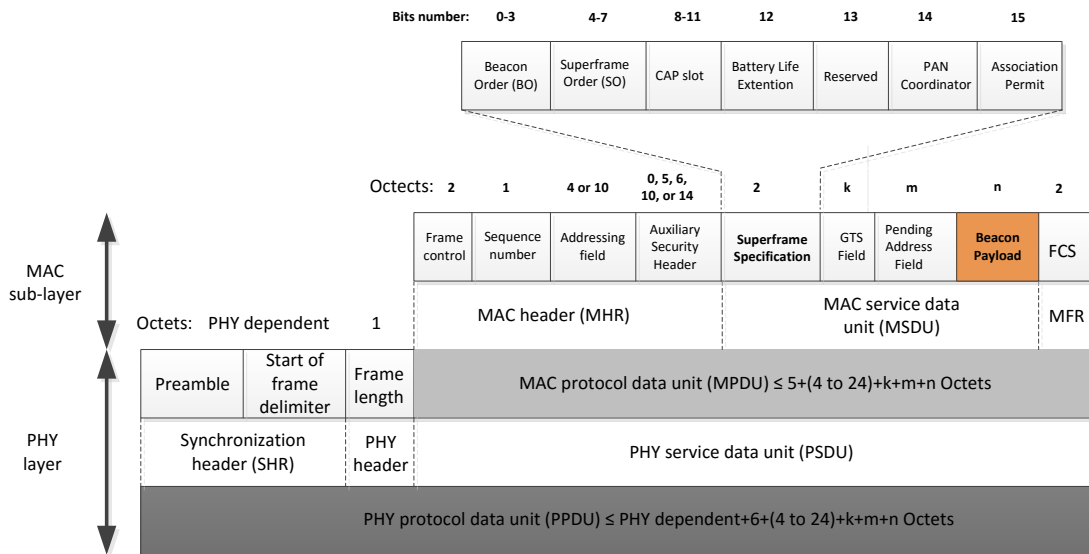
Bits number: 0-3 4-7 8-11 12 13 14 15

| Beacon Order (BO) | Superframe Order (SO) | CAP slot | Battery Life Extention | Reserved | PAN Coordinator | Association Permit |
|---|---|---|---|---|---|---|

Octects: 2 1 4 or 10 0, 5, 6, 10, or 14 2 k m n 2

| Frame control | Sequence number | Addressing field | Auxiliary Security Header | Superframe Specification | GTS Field | Pending Address Field | Beacon Payload | FCS |
|---|---|---|---|---|---|---|---|---|

MAC sub-layer

Octets: PHY dependent 1

MAC header (MHR)

MAC service data unit (MSDU)

MFR

| Preamble | Start of frame delimiter | Frame length | MAC protocol data unit (MPDU) ≤ 5+(4 to 24)+k+m+n Octets |
|---|---|---|---|

PHY layer

Synchronization header (SHR)

PHY header

PHY service data unit (PSDU)

PHY protocol data unit (PPDU) ≤ PHY dependent+6+(4 to 24)+k+m+n Octets